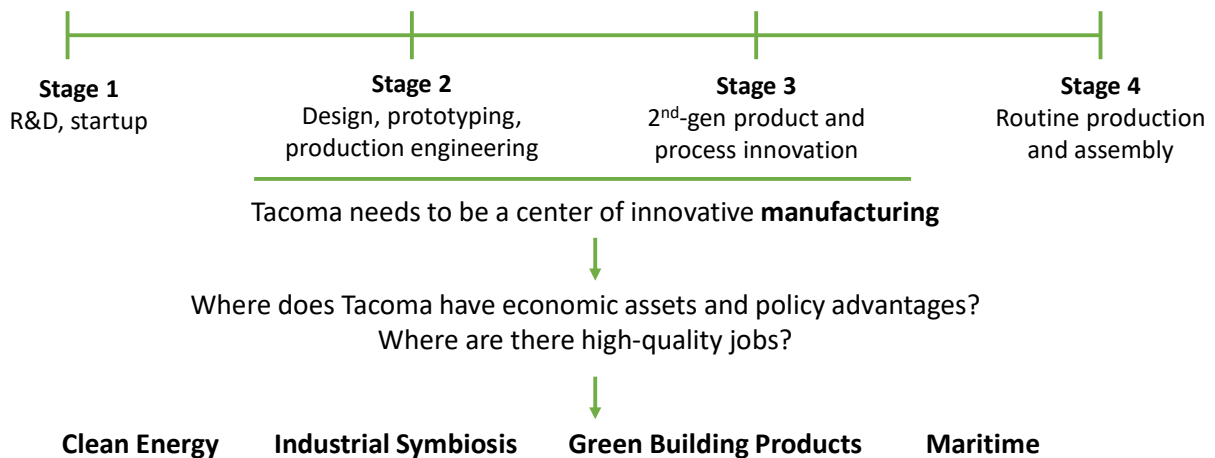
**Stage 1**
R&D, startup

**Stage 2**
Design, prototyping, production engineering

**Stage 3**
2$^{nd}$-gen product and process innovation

**Stage 4**
Routine production and assembly

Tacoma needs to be a center of innovative **manufacturing**

Where does Tacoma have economic assets and policy advantages?
Where are there high-quality jobs?

**Clean Energy** **Industrial Symbiosis** **Green Building Products** **Maritime**